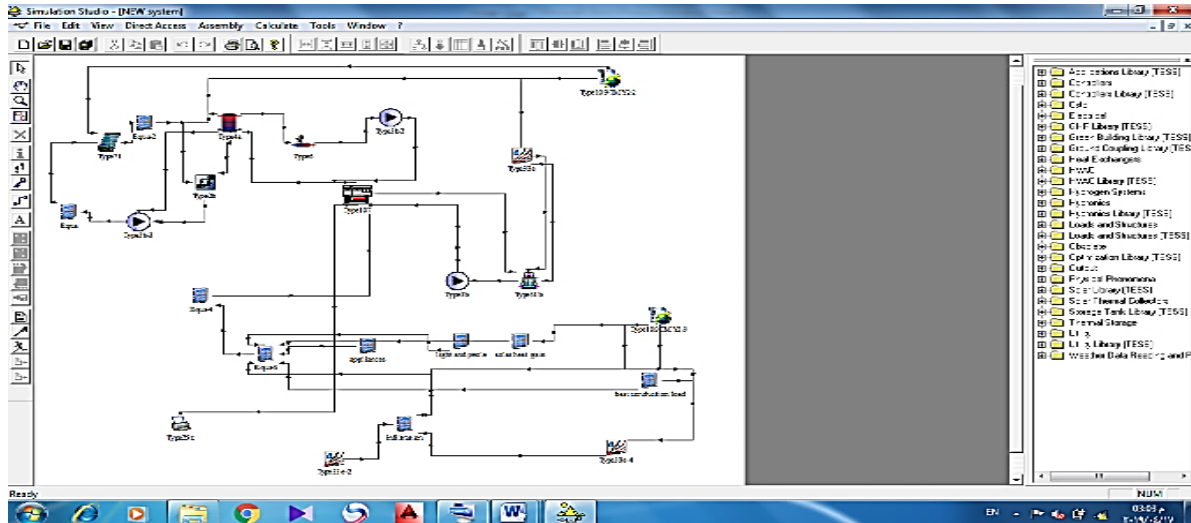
Simulation Studio - [NEW system]

File Edit View Direct Access Assembly Calculate Tools Window ?

Type109-TMY2-2
Type71
Equa-2
Type4c
Type6
Type3b-2
Type65a
Type2b
Type56
Equa
Type3b-3
Type3b
Type4a
Equa-4
appliances
light and people
solar heat gain
Type109-TMY2-3
Equa-5
heat conduction load
Type25c
infiltration
Type65a-2
Type65a-4

Applications Library [TESS]
Controllers
Controllers Library [TESS]
Electrical
Electrical
CHP Library [TESS]
Green Building Library [TESS]
Ground Coupling Library [TESS]
Heat Exchangers
HVAC
HVAC Library [TESS]
Hydrogen Systems
Hydronics
Hydronics Library [TESS]
Loads and Structures
Loads and Structures [TESS]
Obsolete
Optimization Library [TESS]
Output
Physical Phenomena
Solar Library [TESS]
Solar Thermal Collectors
Storage Tank Library [TESS]
Thermal Storage
Utility
Utility Library [TESS]
Weather Data Reading and P

Ready
NUM
EN
03:03